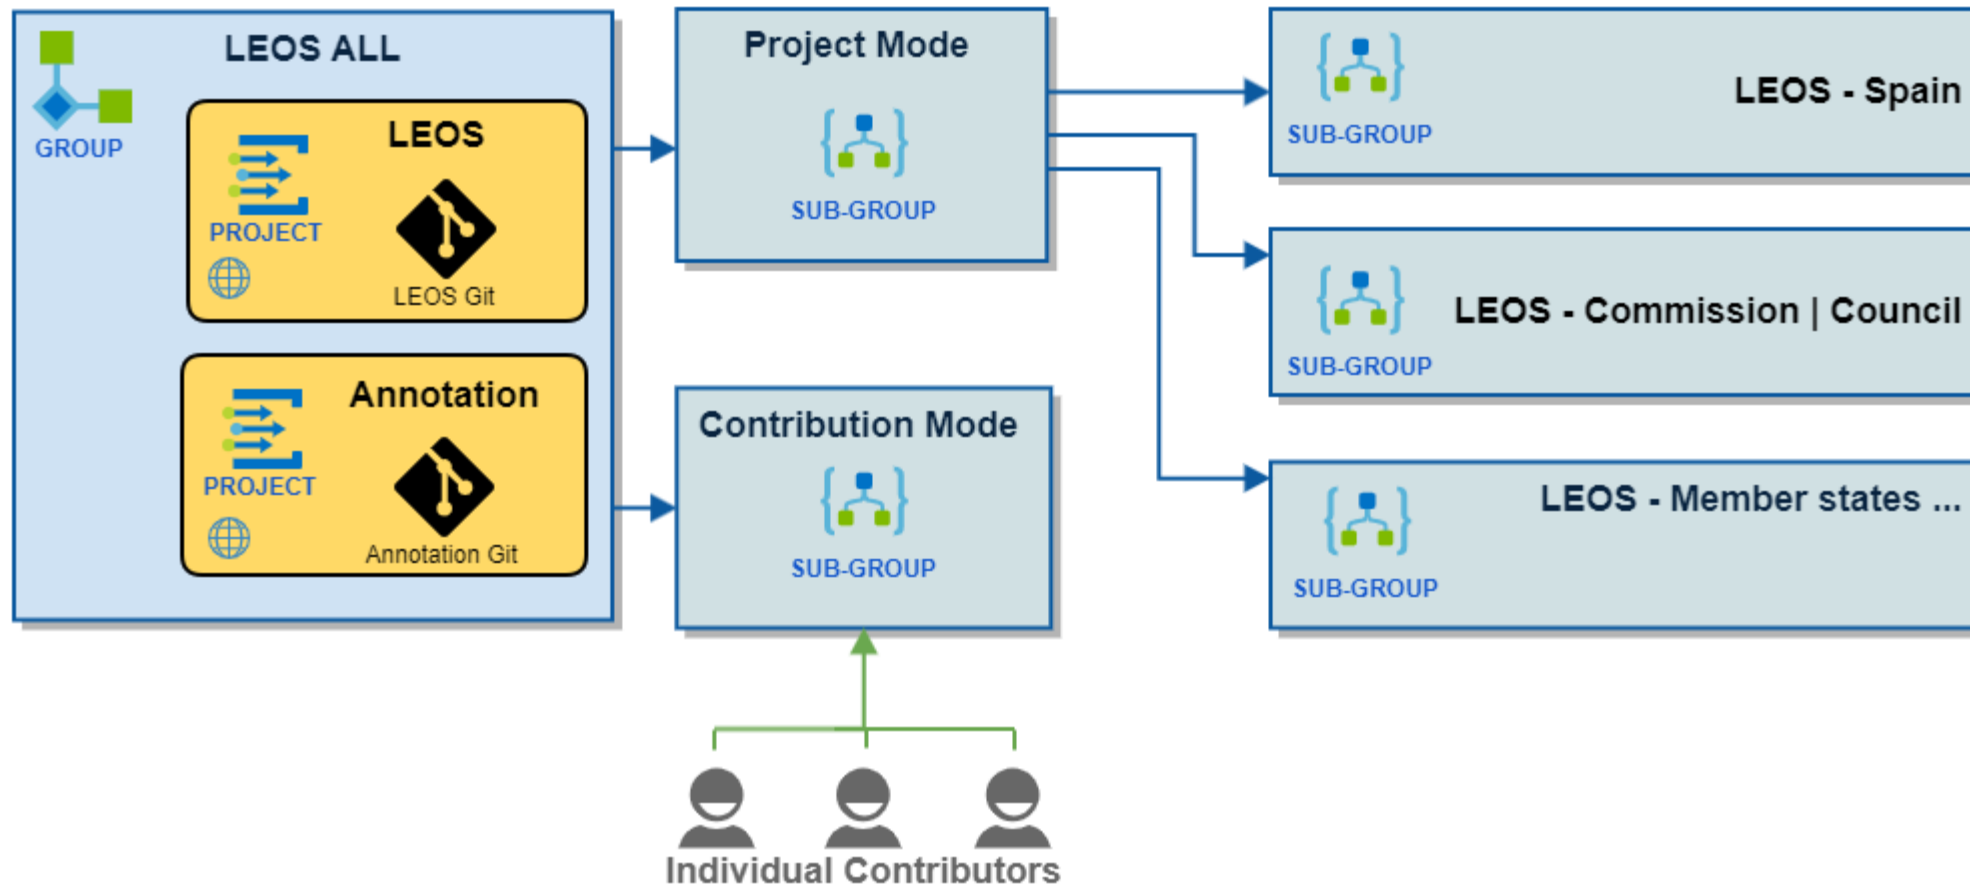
LEOS ALL

GROUP

LEOS

PROJECT

LEOS Git

Annotation

PROJECT

Annotation Git

Project Mode

SUB-GROUP

Contribution Mode

SUB-GROUP

SUB-GROUP

LEOS - Spain

SUB-GROUP

LEOS - Commission | Council

LEOS - Member states ...

SUB-GROUP

Individual Contributors